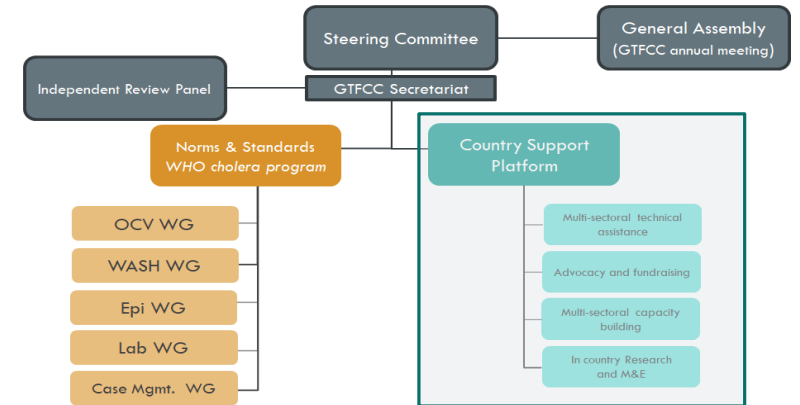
Steering Committee

General Assembly
(GTFCC annual meeting)

Independent Review Panel

GTFCC Secretariat

Norms & Standards
WHO cholera program

Country Support Platform

OCV WG

WASH WG

Epi WG

Lab WG

Case Mgmt. WG

Multi-sectoral technical assistance

Advocacy and fundraising

Multi-sectoral capacity building

In country Research and M&E